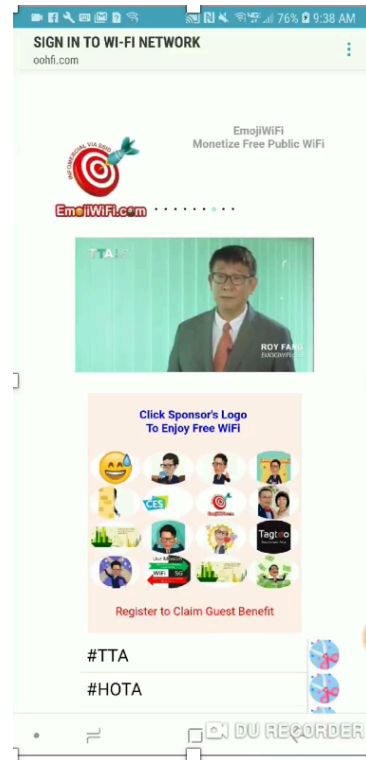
76% 9:38 AM

SIGN IN TO WI-FI NETWORK
oohfi.com

INFOMERCIAL VIA GEO

EmojiWiFi.com

EmojiWiFi
Monetize Free Public WiFi

TTA

ROY FANG
EMOJIWIFI

Click Sponsor's Logo
To Enjoy Free WiFi

CES

Tagtoo

WiFi

Register to Claim Guest Benefit

#TTA

#HOTA

DU RECORDER